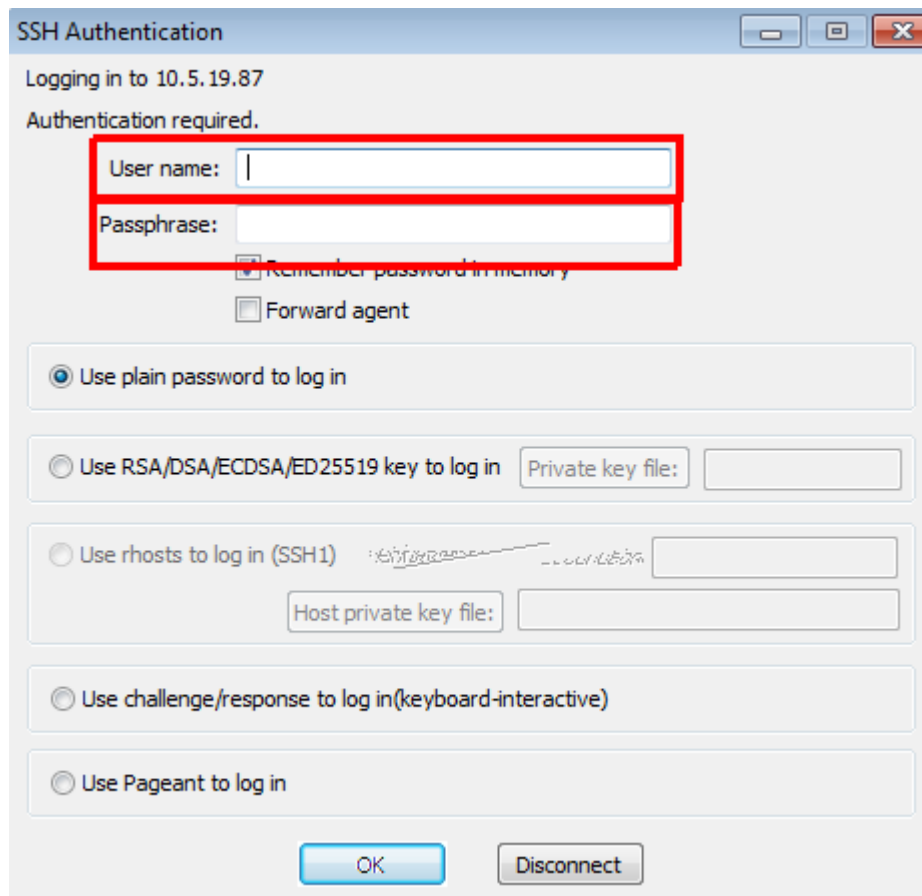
SSH Authentication

Logging in to 10.5.19.87

Authentication required.

User name:

Passphrase:

Remember password in memory

Forward agent

Use plain password to log in

Use RSA/DSA/ECDSA/ED25519 key to log in

Private key file:

Use rhosts to log in (SSH1)

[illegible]

Host private key file:

Use challenge/response to log in(keyboard-interactive)

Use Pageant to log in

OK

Disconnect